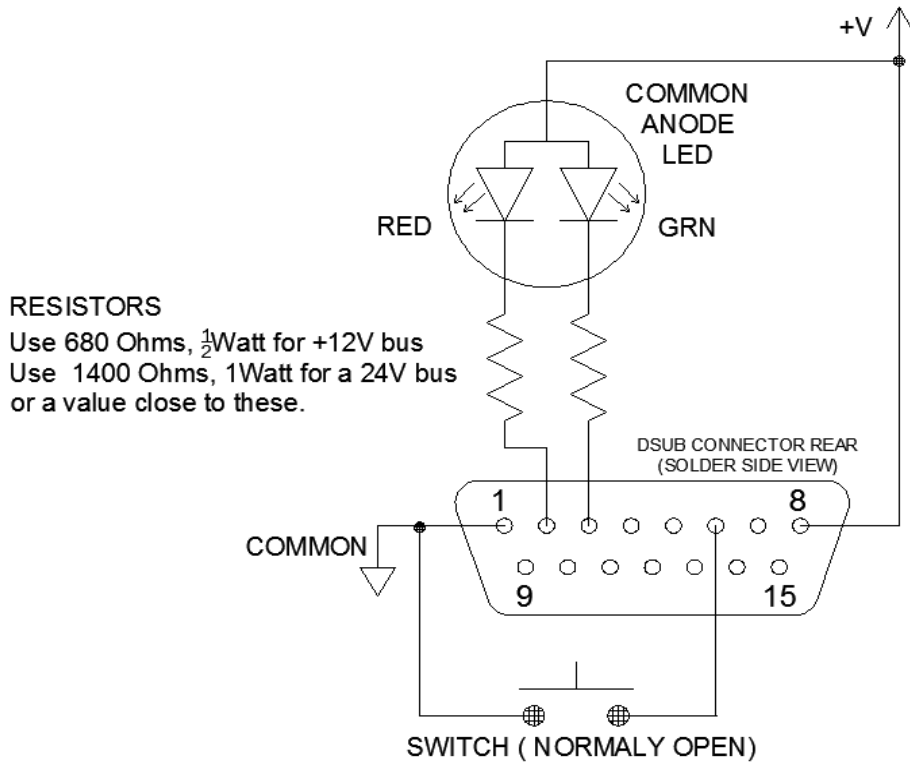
+V

COMMON
ANODE
LED

RED

GRN

RESISTORS
Use 680 Ohms, $\frac{1}{2}$Watt for +12V bus
Use 1400 Ohms, 1Watt for a 24V bus
or a value close to these.

DSUB CONNECTOR REAR
(SOLDER SIDE VIEW)

1

8

COMMON

9

15

SWITCH ( NORMALY OPEN)